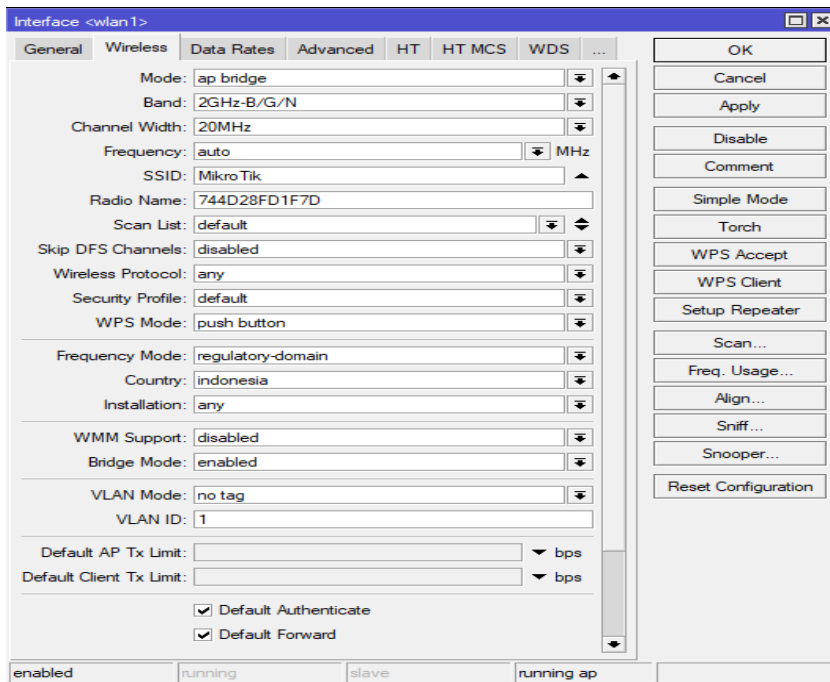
Interface <wlan1>

General | Wireless | Data Rates | Advanced | HT | HT MCS | WDS | ...

Mode: ap bridge
Band: 2GHz-B/G/N
Channel Width: 20MHz
Frequency: auto MHz
SSID: MikroTik
Radio Name: 744D28FD1F7D
Scan List: default
Skip DFS Channels: disabled
Wireless Protocol: any
Security Profile: default
WPS Mode: push button

Frequency Mode: regulatory-domain
Country: indonesia
Installation: any

WMM Support: disabled
Bridge Mode: enabled

VLAN Mode: no tag
VLAN ID: 1

Default AP Tx Limit: bps
Default Client Tx Limit: bps

Default Authenticate
Default Forward

OK
Cancel
Apply
Disable
Comment
Simple Mode
Torch
WPS Accept
WPS Client
Setup Repeater
Scan...
Freq. Usage...
Align...
Sniff...
Snooper...
Reset Configuration

enabled | running | slave | running ap